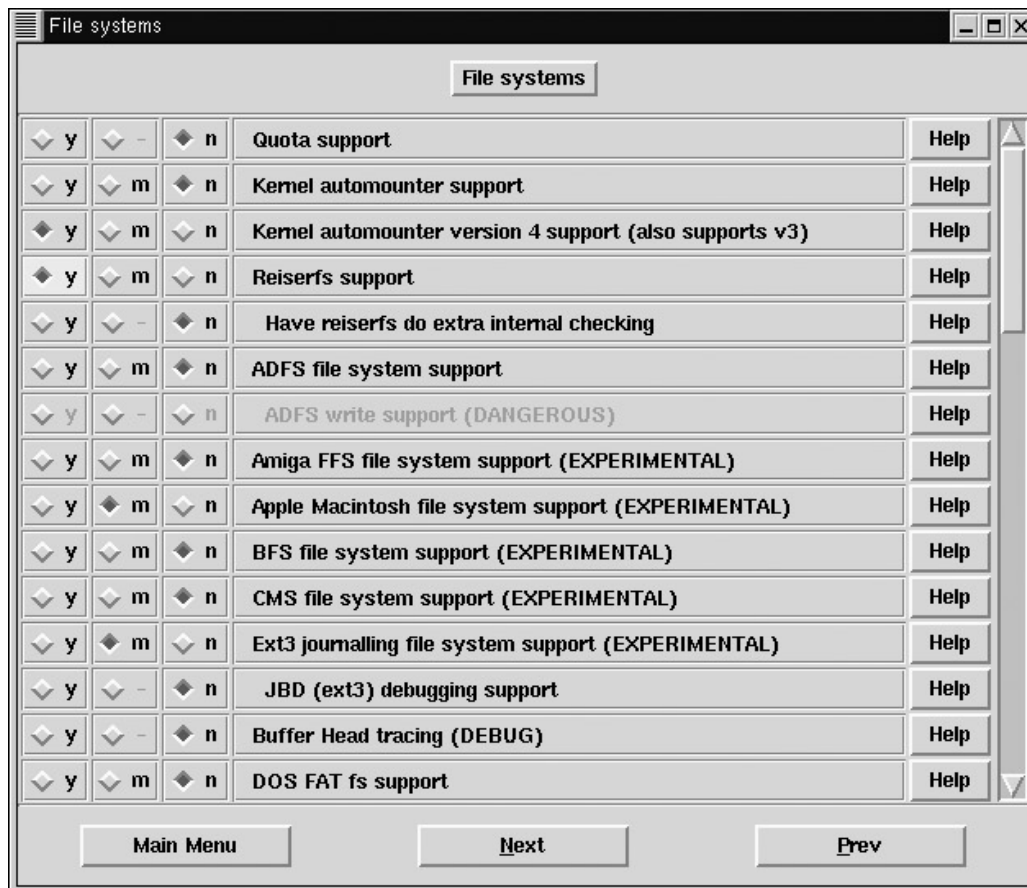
File systems

File systems

| | | | | |
|---|---|---|---|---|
| y | - | n | Quota support | Help |
| y | m | n | Kernel automounter support | Help |
| y | m | n | Kernel automounter version 4 support (also supports v3) | Help |
| y | m | n | Reiserfs support | Help |
| y | - | n | Have reiserfs do extra internal checking | Help |
| y | m | n | ADFS file system support | Help |
| y | - | n | ADFS write support (DANGEROUS) | Help |
| y | m | n | Amiga FFS file system support (EXPERIMENTAL) | Help |
| y | m | n | Apple Macintosh file system support (EXPERIMENTAL) | Help |
| y | m | n | BFS file system support (EXPERIMENTAL) | Help |
| y | m | n | CMS file system support (EXPERIMENTAL) | Help |
| y | m | n | Ext3 journalling file system support (EXPERIMENTAL) | Help |
| y | - | n | JBD (ext3) debugging support | Help |
| y | - | n | Buffer Head tracing (DEBUG) | Help |
| y | m | n | DOS FAT fs support | Help |

Main Menu | Next | Prev